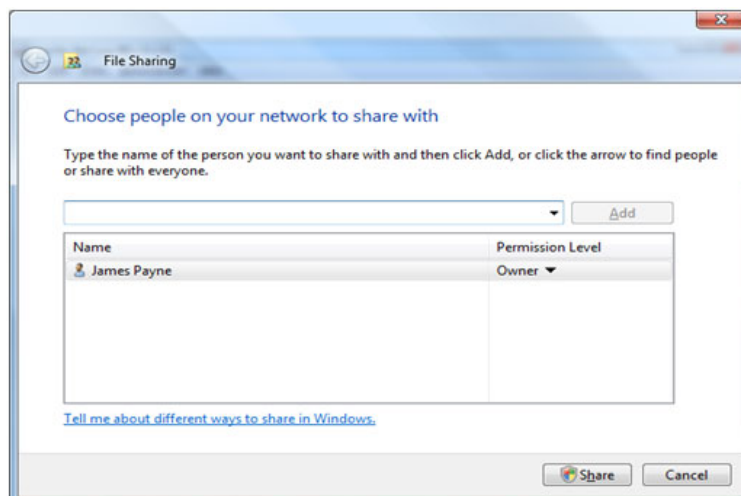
File Sharing

Choose people on your network to share with

Type the name of the person you want to share with and then click Add, or click the arrow to find people or share with everyone.

Add

| Name | Permission Level |
|---|---|
| James Payne | Owner ▾ |

Tell me about different ways to share in Windows.

Share Cancel